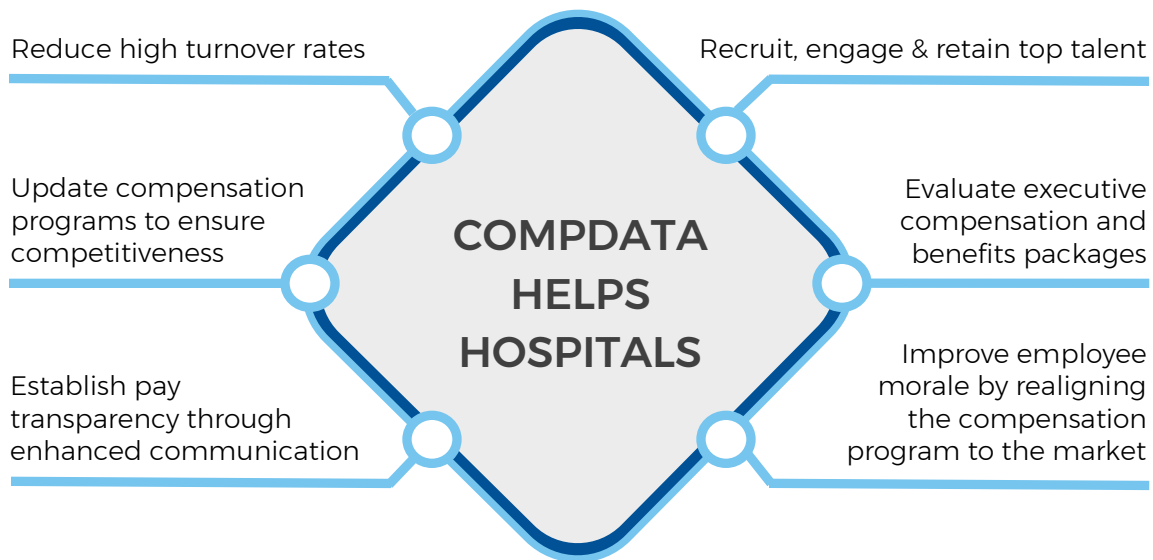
Reduce high turnover rates

Recruit, engage & retain top talent

Update compensation programs to ensure competitiveness

COMPDATA HELPS HOSPITALS

Evaluate executive compensation and benefits packages

Establish pay transparency through enhanced communication

Improve employee morale by realigning the compensation program to the market